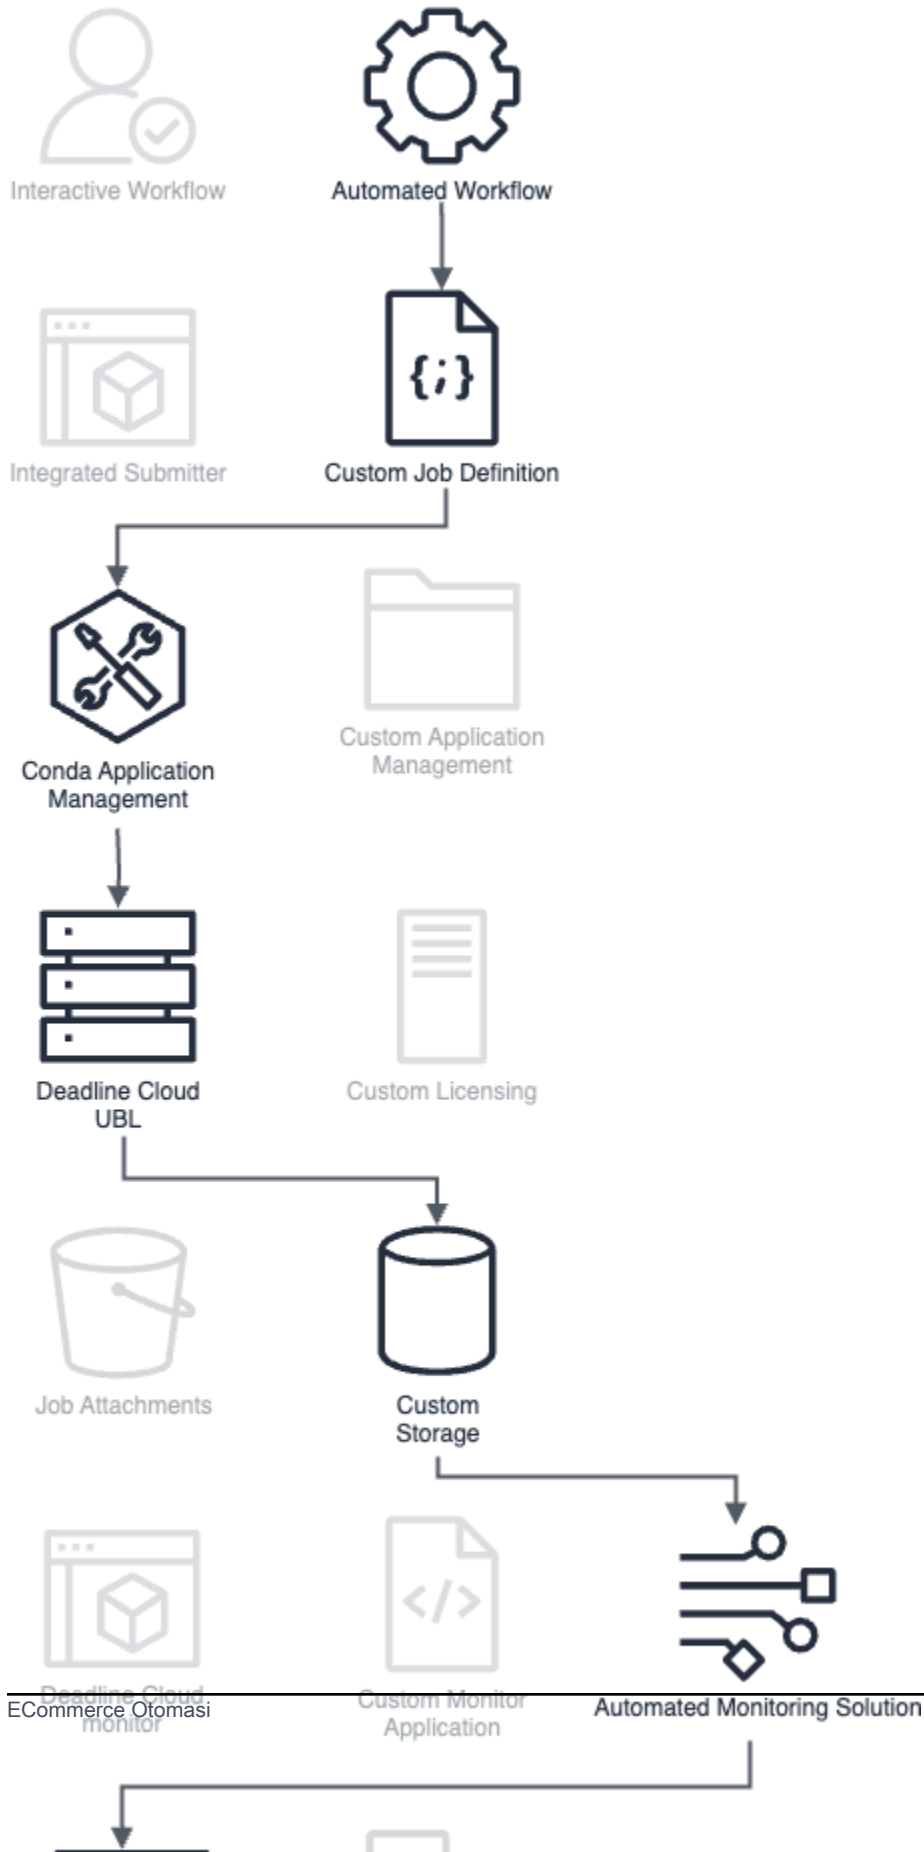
Interactive Workflow

Automated Workflow

{;}

Integrated Submitter

Custom Job Definition

Conda Application Management

Custom Application Management

Deadline Cloud UBL

Custom Licensing

Job Attachments

Custom Storage

Deadline Cloud monitor

</>

Custom Monitor Application

Automated Monitoring Solution

ECommerce Otomasi